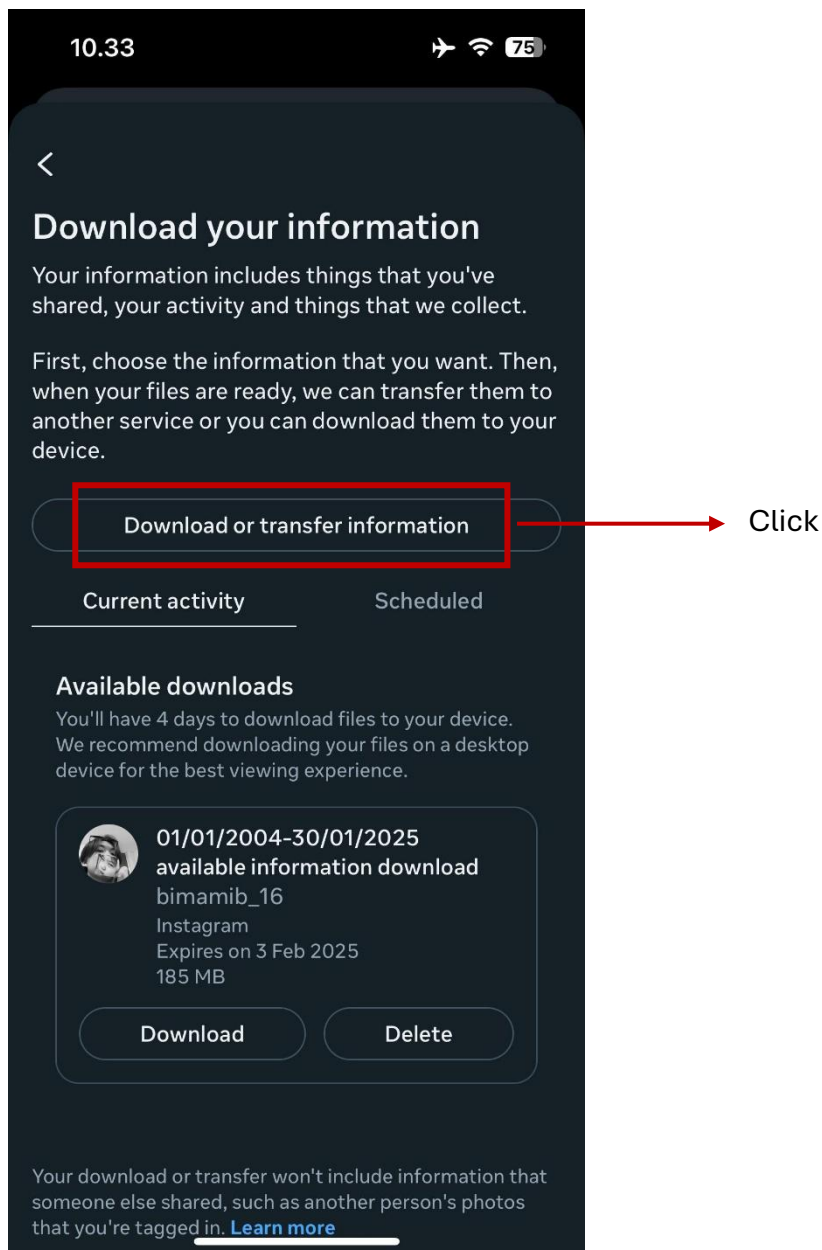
10.33 75

<

Download your information

Your information includes things that you've shared, your activity and things that we collect.

First, choose the information that you want. Then, when your files are ready, we can transfer them to another service or you can download them to your device.

Download or transfer information

Click

Current activity Scheduled

Available downloads

You'll have 4 days to download files to your device. We recommend downloading your files on a desktop device for the best viewing experience.

01/01/2004-30/01/2025
available information download
bimamib_16
Instagram
Expires on 3 Feb 2025
185 MB

Download Delete

Your download or transfer won't include information that someone else shared, such as another person's photos that you're tagged in. Learn more